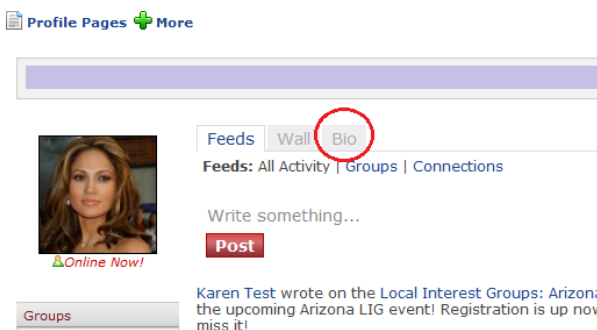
Profile Pages More

Feeds Wall Bio

Feeds: All Activity | Groups | Connections

Write something...

Post

Online Now!

Groups

Karen Test wrote on the Local Interest Groups: Arizona the upcoming Arizona LIG event! Registration is up now miss it!